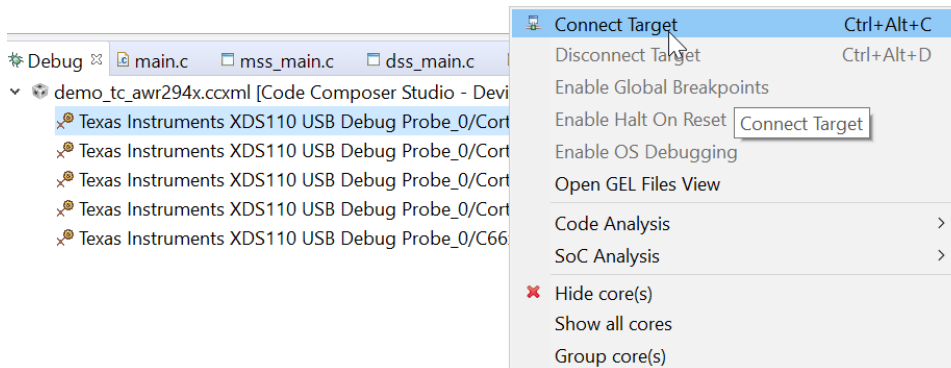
Debug ☒ main.c mss_main.c dss_main.c

demo_tc_awr294x.ccxml [Code Composer Studio - Devi

Texas Instruments XDS110 USB Debug Probe_0/Cort

Texas Instruments XDS110 USB Debug Probe_0/Cort

Texas Instruments XDS110 USB Debug Probe_0/Cort

Texas Instruments XDS110 USB Debug Probe_0/Cort

Texas Instruments XDS110 USB Debug Probe_0/C66

Connect Target Ctrl+Alt+C

Disconnect Target Ctrl+Alt+D

Enable Global Breakpoints

Enable Halt On Reset

Connect Target

Enable OS Debugging

Open GEL Files View

Code Analysis

SoC Analysis

Hide core(s)

Show all cores

Group core(s)